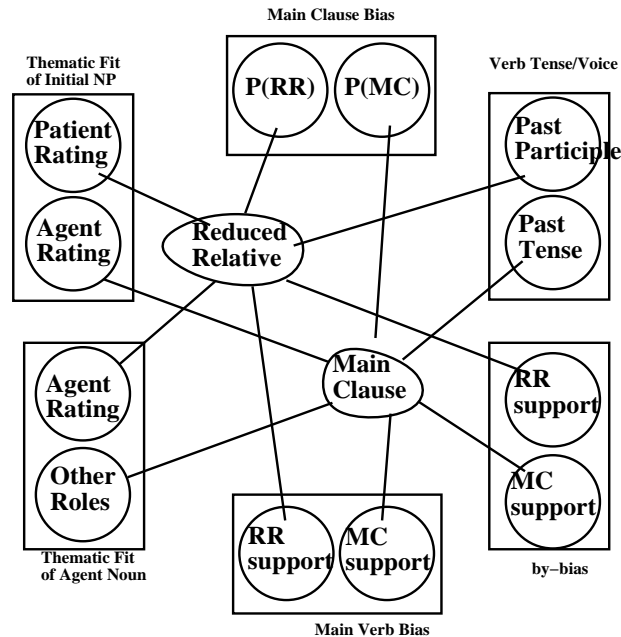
Main Clause Bias

P(RR)

P(MC)

Thematic Fit of Initial NP

Patient Rating

Agent Rating

Verb Tense/Voice

Past Participle

Past Tense

Reduced Relative

Main Clause

Agent Rating

Other Roles

Thematic Fit of Agent Noun

RR support

MC support

by−bias

RR support

MC support

Main Verb Bias